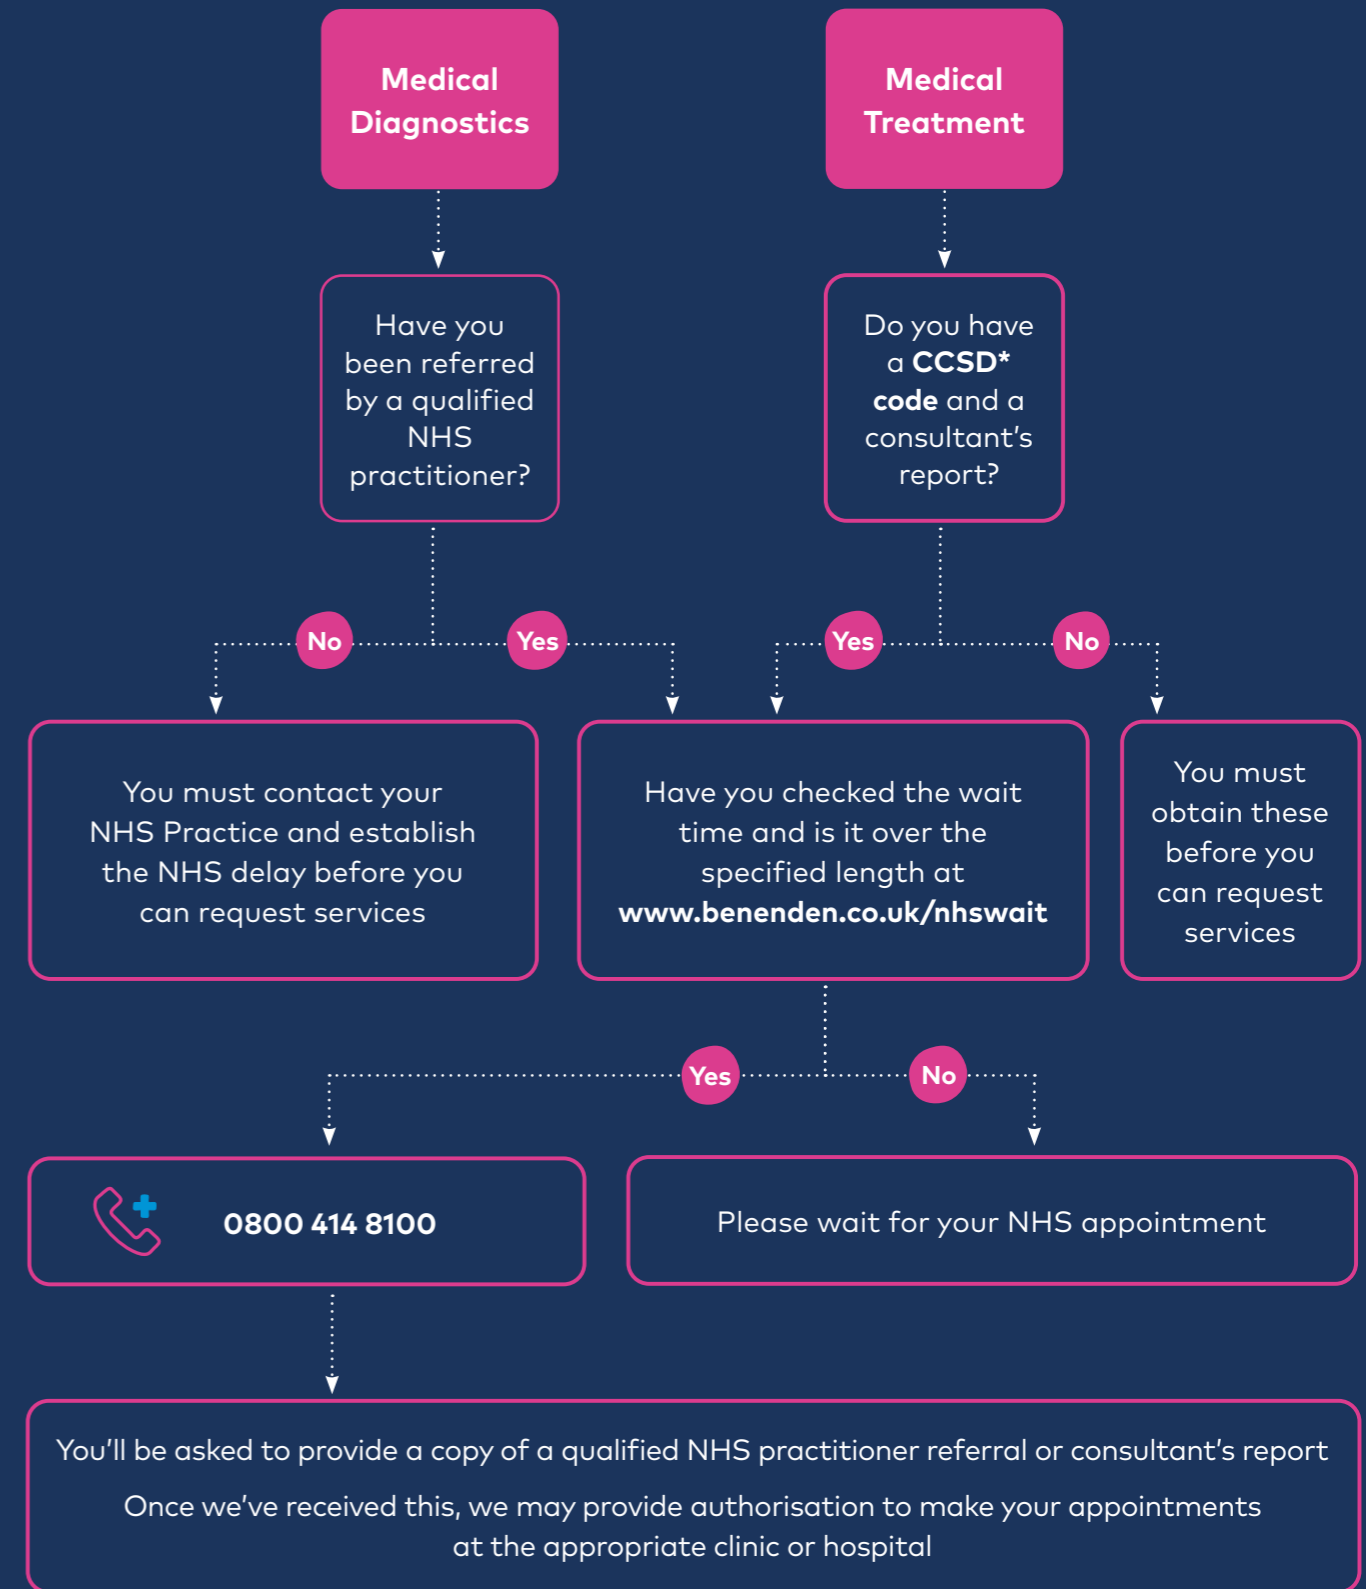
Medical Diagnostics

Medical Treatment

Have you been referred by a qualified NHS practitioner?

Do you have a **CCSD* code** and a consultant's report?

No

Yes

Yes

No

You must contact your NHS Practice and establish the NHS delay before you can request services

Have you checked the wait time and is it over the specified length at **www.benenden.co.uk/nhswait**

You must obtain these before you can request services

Yes

No

0800 414 8100

Please wait for your NHS appointment

You'll be asked to provide a copy of a qualified NHS practitioner referral or consultant's report

Once we've received this, we may provide authorisation to make your appointments at the appropriate clinic or hospital